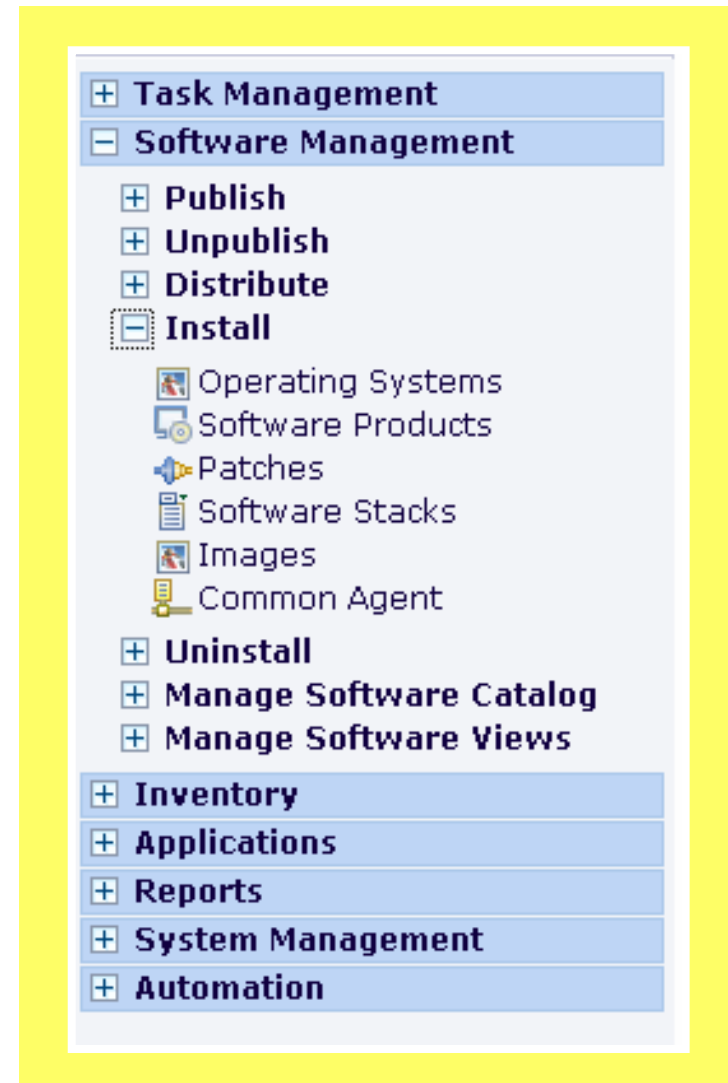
Task Management
Software Management
Publish
Unpublish
Distribute
Install
Operating Systems
Software Products
Patches
Software Stacks
Images
Common Agent
Uninstall
Manage Software Catalog
Manage Software Views
Inventory
Applications
Reports
System Management
Automation